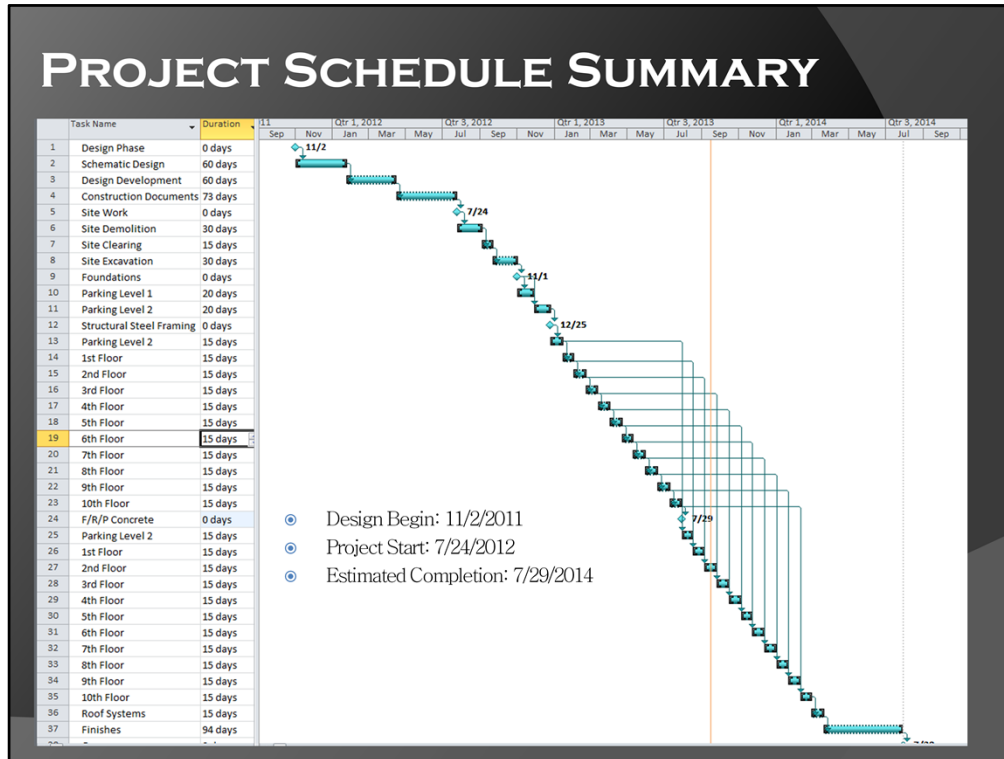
PROJECT SCHEDULE SUMMARY

| | Task Name | Duration |
|---|---|---|
| 1 | Design Phase | 0 days |
| 2 | Schematic Design | 60 days |
| 3 | Design Development | 60 days |
| 4 | Construction Documents | 73 days |
| 5 | Site Work | 0 days |
| 6 | Site Demolition | 30 days |
| 7 | Site Clearing | 15 days |
| 8 | Site Excavation | 30 days |
| 9 | Foundations | 0 days |
| 10 | Parking Level 1 | 20 days |
| 11 | Parking Level 2 | 20 days |
| 12 | Structural Steel Framing | 0 days |
| 13 | Parking Level 2 | 15 days |
| 14 | 1st Floor | 15 days |
| 15 | 2nd Floor | 15 days |
| 16 | 3rd Floor | 15 days |
| 17 | 4th Floor | 15 days |
| 18 | 5th Floor | 15 days |
| 19 | 6th Floor | 15 days |
| 20 | 7th Floor | 15 days |
| 21 | 8th Floor | 15 days |
| 22 | 9th Floor | 15 days |
| 23 | 10th Floor | 15 days |
| 24 | F/R/P Concrete | 0 days |
| 25 | Parking Level 2 | 15 days |
| 26 | 1st Floor | 15 days |
| 27 | 2nd Floor | 15 days |
| 28 | 3rd Floor | 15 days |
| 29 | 4th Floor | 15 days |
| 30 | 5th Floor | 15 days |
| 31 | 6th Floor | 15 days |
| 32 | 7th Floor | 15 days |
| 33 | 8th Floor | 15 days |
| 34 | 9th Floor | 15 days |
| 35 | 10th Floor | 15 days |
| 36 | Roof Systems | 15 days |
| 37 | Finishes | 94 days |

11 | Qtr 1, 2012 | Qtr 3, 2012 | Qtr 1, 2013 | Qtr 3, 2013 | Qtr 1, 2014 | Qtr 3, 2014
Sep | Nov | Jan | Mar | May | Jul | Sep | Nov | Jan | Mar | May | Jul | Sep | Nov | Jan | Mar | May | Jul | Sep

11/2
7/24
11/1
12/25
7/29

Design Begin: 11/2/2011
Project Start: 7/24/2012
Estimated Completion: 7/29/2014